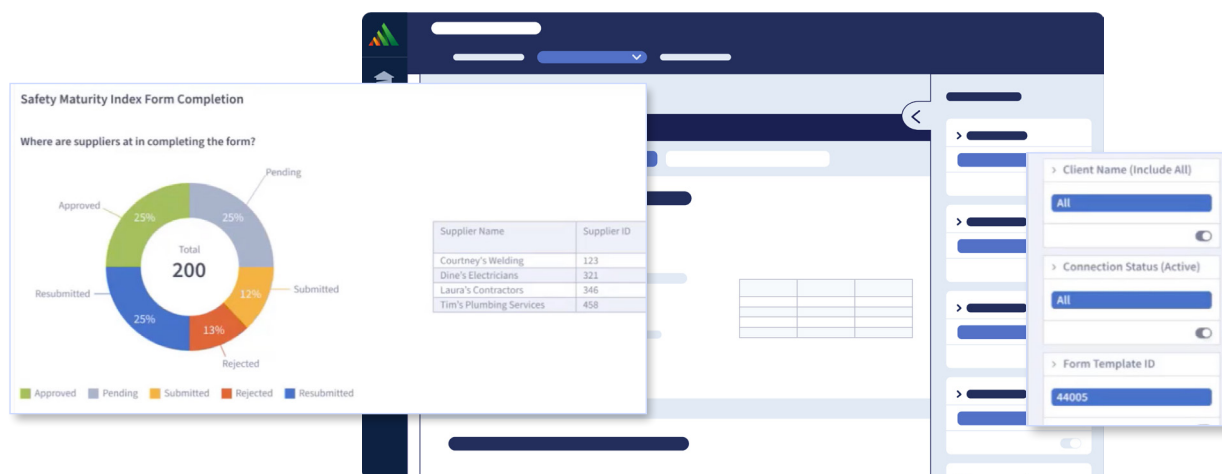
Safety Maturity Index Form Completion

Where are suppliers at in completing the form?

Pending
Approved
25%
25%
Total
200
12%
Submitted
Resubmitted
25%
13%
Rejected

Approved Pending Submitted Rejected Resubmitted

| Supplier Name | Supplier ID |
|---|---|
| Courtney's Welding | 123 |
| Dine's Electricians | 321 |
| Laura's Contractors | 346 |
| Tim's Plumbing Services | 458 |

Client Name (Include All)
All
Connection Status (Active)
All
Form Template ID
44005